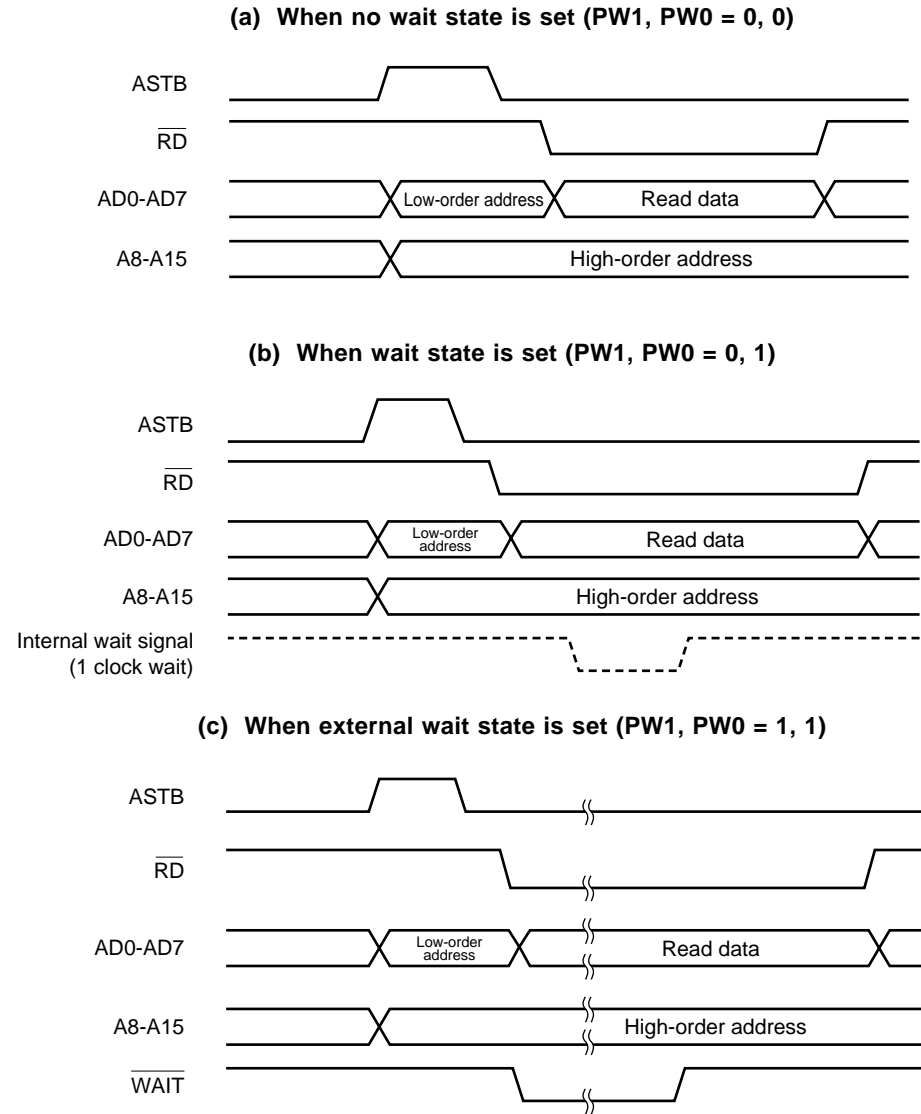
(a) When no wait state is set (PW1, PW0 = 0, 0)

ASTB

$\overline{RD}$

AD0-AD7

Low-order address

Read data

A8-A15

High-order address

(b) When wait state is set (PW1, PW0 = 0, 1)

ASTB

$\overline{RD}$

AD0-AD7

Low-order address

Read data

A8-A15

High-order address

Internal wait signal (1 clock wait)

(c) When external wait state is set (PW1, PW0 = 1, 1)

ASTB

$\overline{RD}$

AD0-AD7

Low-order address

Read data

A8-A15

High-order address

$\overline{WAIT}$